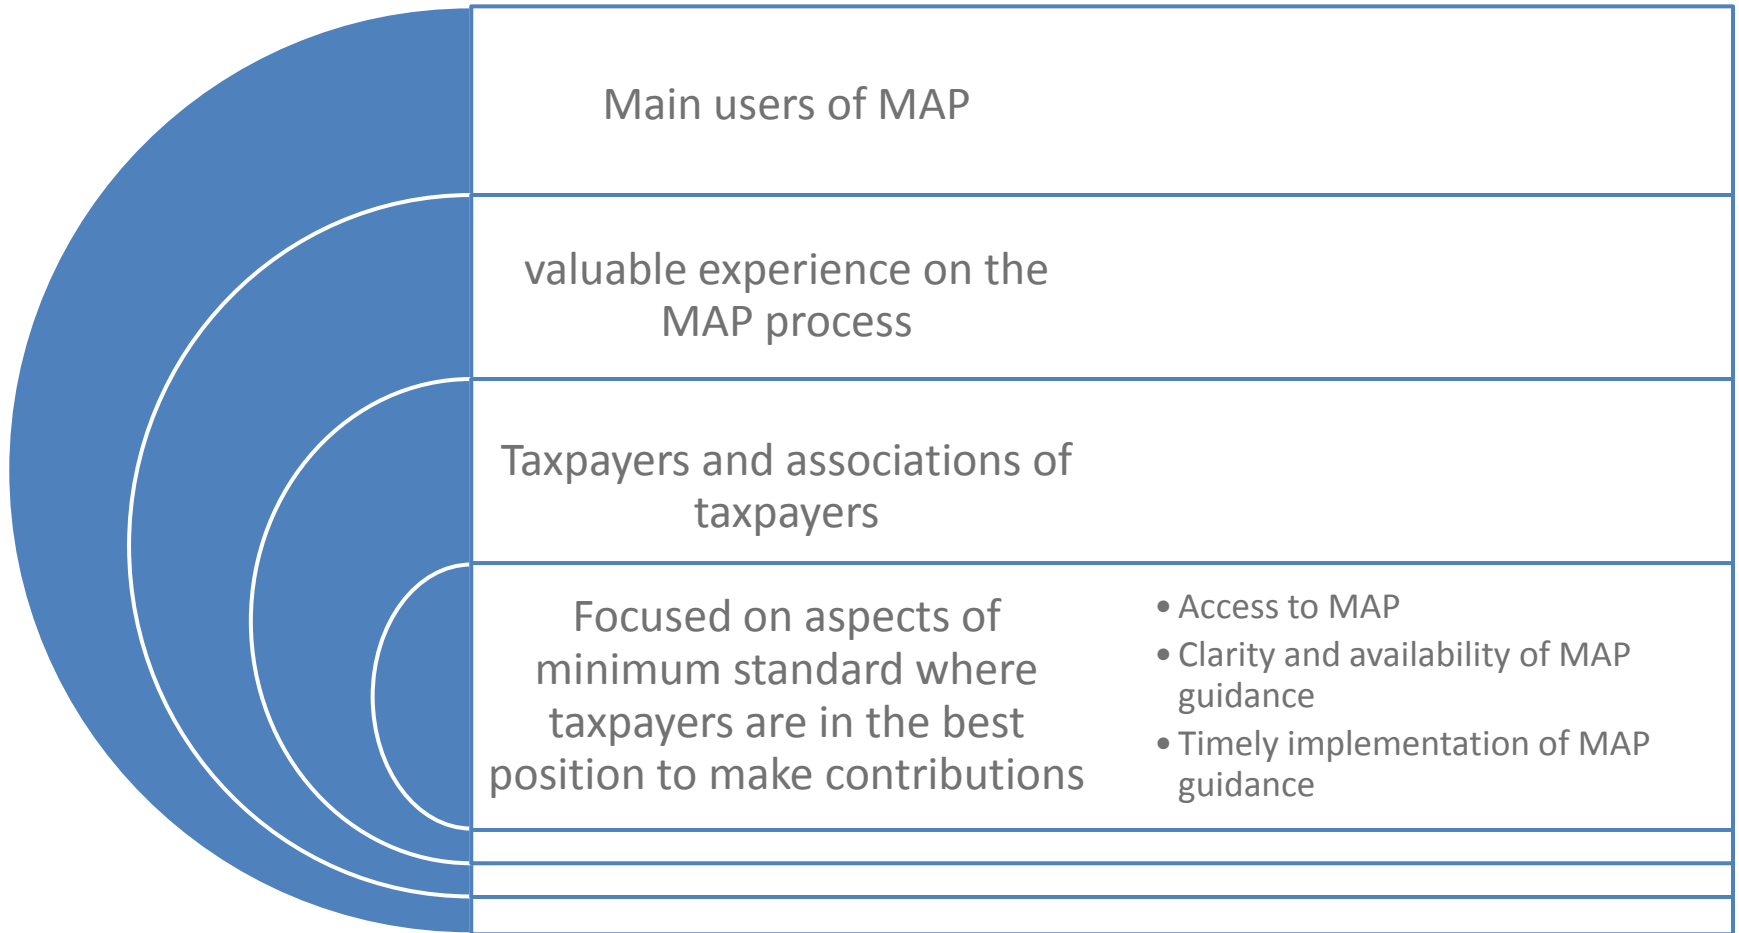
Main users of MAP

valuable experience on the MAP process

Taxpayers and associations of taxpayers

Focused on aspects of minimum standard where taxpayers are in the best position to make contributions

- Access to MAP
- Clarity and availability of MAP guidance
- Timely implementation of MAP guidance